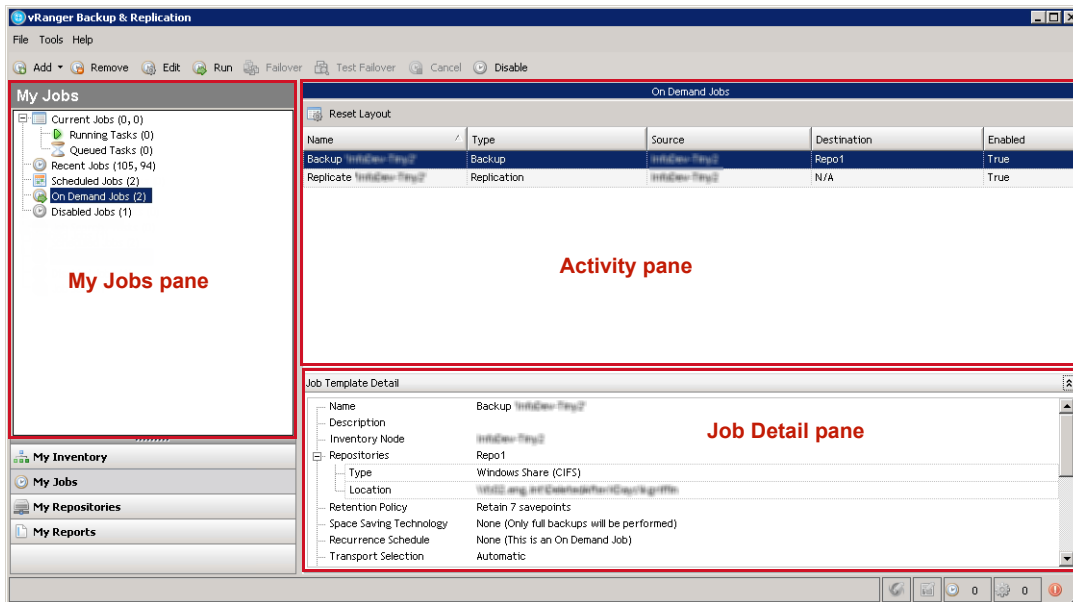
vRanger Backup & Replication

File Tools Help

Add Remove Edit Run Failover Test Failover Cancel Disable

My Jobs

Current Jobs (0, 0)
Running Tasks (0)
Queued Tasks (0)
Recent Jobs (105, 94)
Scheduled Jobs (2)
On Demand Jobs (2)
Disabled Jobs (1)

My Jobs pane

My Inventory
My Jobs
My Repositories
My Reports

On Demand Jobs

Reset Layout

| Name | Type | Source | Destination | Enabled |
|---|---|---|---|---|
| Backup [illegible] | Backup | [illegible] | Repo1 | True |
| Replicate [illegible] | Replication | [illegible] | N/A | True |

Activity pane

Job Template Detail

Job Detail pane

Name Backup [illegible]
Description
Inventory Node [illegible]
Repositories Repo1
Type Windows Share (CIFS)
Location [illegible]
Retention Policy Retain 7 savepoints
Space Saving Technology None (Only full backups will be performed)
Recurrence Schedule None (This is an On Demand Job)
Transport Selection Automatic

0 0 0